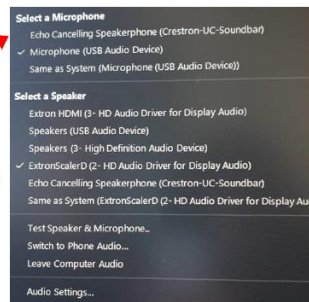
Select a Microphone
Echo Cancelling Speakerphone (Crestron-UC-Soundbar)
✓ Microphone (USB Audio Device)
Same as System (Microphone (USB Audio Device))

Select a Speaker
Extron HDMI (3- HD Audio Driver for Display Audio)
Speakers (USB Audio Device)
Speakers (3- High Definition Audio Device)
✓ ExtronScalerD (2- HD Audio Driver for Display Audio)
Echo Cancelling Speakerphone (Crestron-UC-Soundbar)
Same as System (ExtronScalerD (2- HD Audio Driver for Display Au

Test Speaker & Microphone...
Switch to Phone Audio...
Leave Computer Audio

Audio Settings...